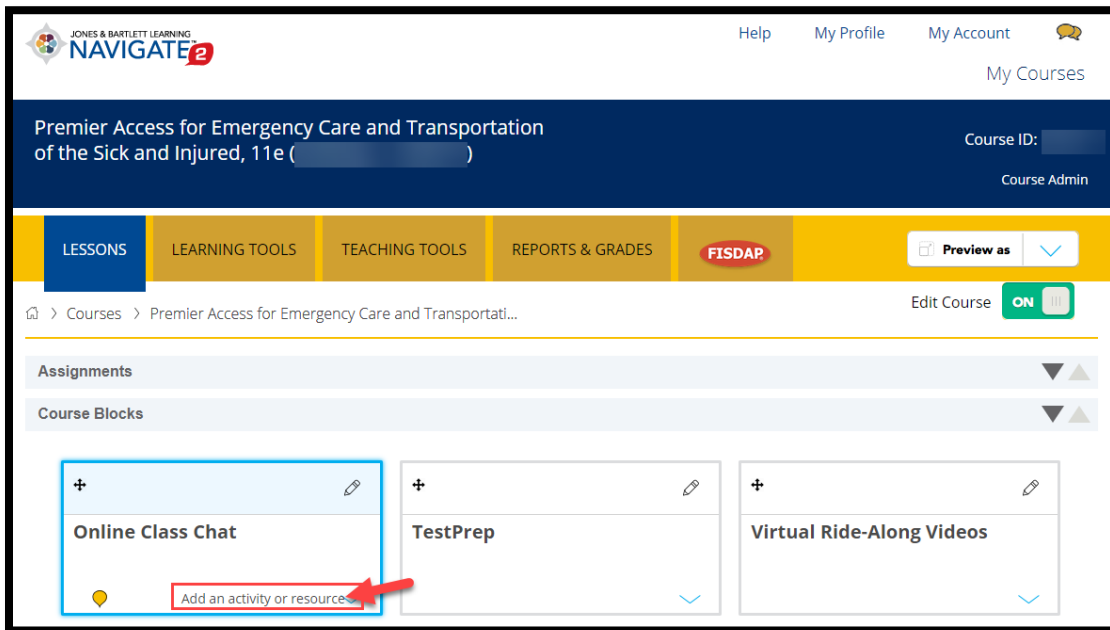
JONES & BARTLETT LEARNING
NAVIGATE 2

Help My Profile My Account

My Courses

Premier Access for Emergency Care and Transportation of the Sick and Injured, 11e ([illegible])

Course ID: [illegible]

Course Admin

LESSONS LEARNING TOOLS TEACHING TOOLS REPORTS & GRADES FISDAP

Preview as

Courses > Premier Access for Emergency Care and Transportati...

Edit Course ON

Assignments

Course Blocks

Online Class Chat

Add an activity or resource

TestPrep

Virtual Ride-Along Videos